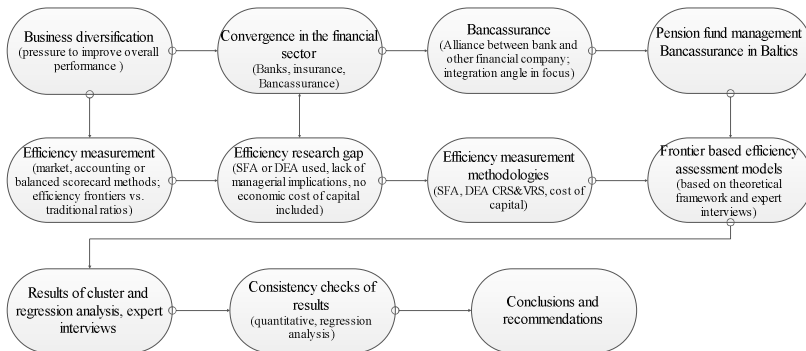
Business diversification
(pressure to improve overall performance )

Convergence in the financial sector
(Banks, insurance, Bancassurance)

Bancassurance
(Alliance between bank and other financial company; integration angle in focus)

Pension fund management Bancassurance in Baltics

Efficiency measurement
(market, accounting or balanced scorecard methods; efficiency frontiers vs. traditional ratios)

Efficiency research gap
(SFA or DEA used, lack of managerial implications, no economic cost of capital included)

Efficiency measurement methodologies
(SFA, DEA CRS&VRS, cost of capital)

Frontier based efficiency assessment models
(based on theoretical framework and expert interviews)

Results of cluster and regression analysis, expert interviews

Consistency checks of results
(quantitative, regression analysis)

Conclusions and recommendations